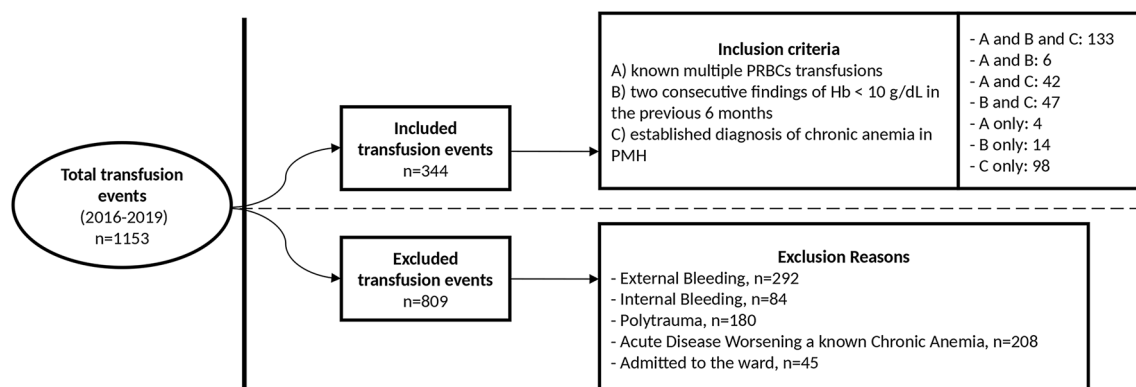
Total transfusion events
(2016-2019)
n=1153

Included transfusion events
n=344

Inclusion criteria
A) known multiple PRBCs transfusions
B) two consecutive findings of Hb < 10 g/dL in the previous 6 months
C) established diagnosis of chronic anemia in PMH

- A and B and C: 133
- A and B: 6
- A and C: 42
- B and C: 47
- A only: 4
- B only: 14
- C only: 98

Excluded transfusion events
n=809

Exclusion Reasons
- External Bleeding, n=292
- Internal Bleeding, n=84
- Polytrauma, n=180
- Acute Disease Worsening a known Chronic Anemia, n=208
- Admitted to the ward, n=45